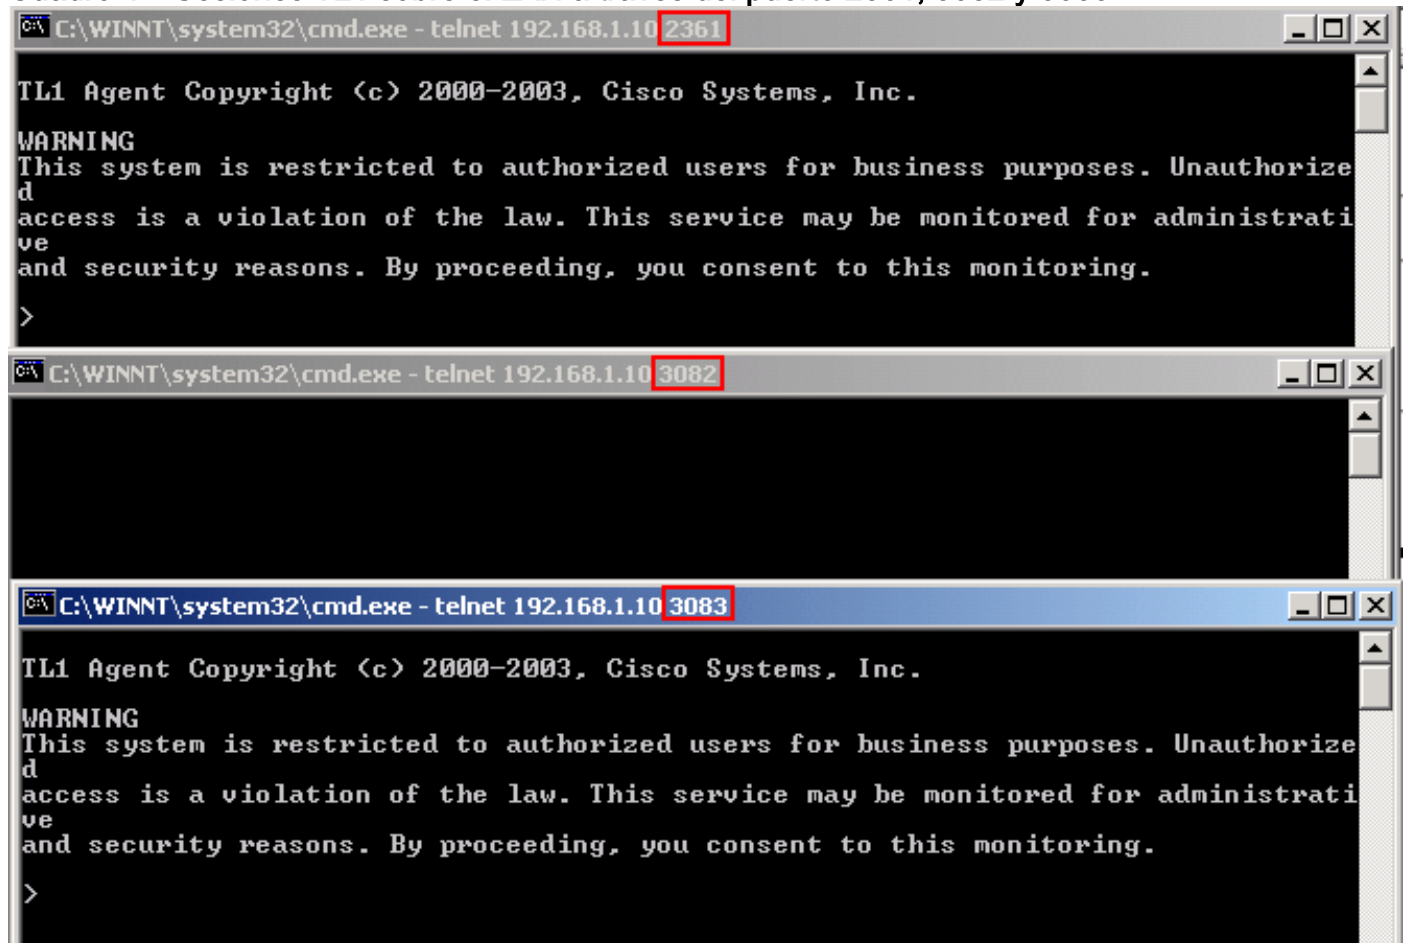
C:\WINNT\system32\cmd.exe - telnet 192.168.1.10 2361

TL1 Agent Copyright (c) 2000-2003, Cisco Systems, Inc.

WARNING
This system is restricted to authorized users for business purposes. Unauthorize
d
access is a violation of the law. This service may be monitored for administrati
ve
and security reasons. By proceeding, you consent to this monitoring.

>

C:\WINNT\system32\cmd.exe - telnet 192.168.1.10 3082

C:\WINNT\system32\cmd.exe - telnet 192.168.1.10 3083

TL1 Agent Copyright (c) 2000-2003, Cisco Systems, Inc.

WARNING
This system is restricted to authorized users for business purposes. Unauthorize
d
access is a violation of the law. This service may be monitored for administrati
ve
and security reasons. By proceeding, you consent to this monitoring.

>